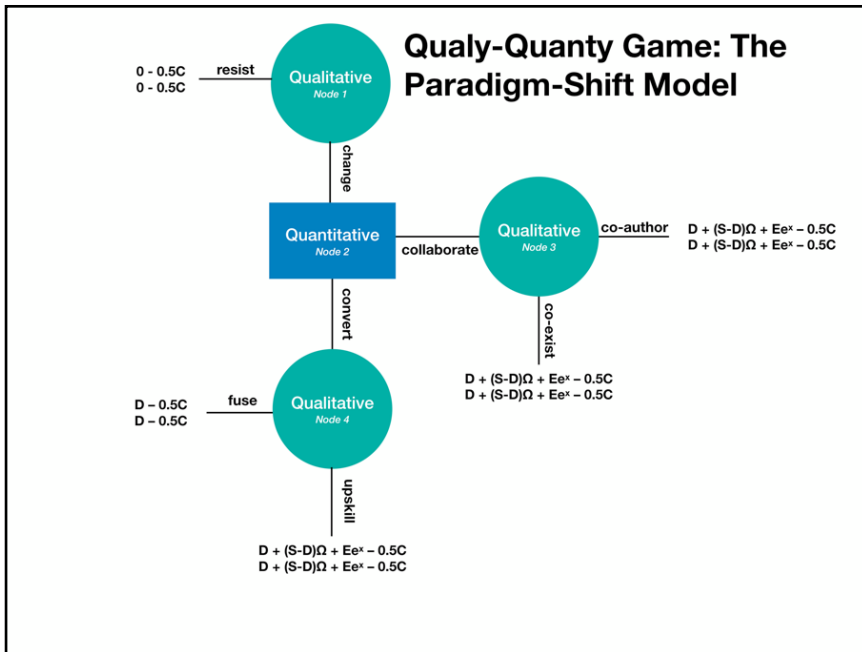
Qualy-Quanty Game: The Paradigm-Shift Model

0 - 0.5C
0 - 0.5C

resist

Qualitative
Node 1

change

Quantitative
Node 2

collaborate

Qualitative
Node 3

co-author

$D + (S-D)\Omega + Ee^x - 0.5C$
$D + (S-D)\Omega + Ee^x - 0.5C$

co-exist

$D + (S-D)\Omega + Ee^x - 0.5C$
$D + (S-D)\Omega + Ee^x - 0.5C$

convert

D – 0.5C
D – 0.5C

fuse

Qualitative
Node 4

upskill

$D + (S-D)\Omega + Ee^x - 0.5C$
$D + (S-D)\Omega + Ee^x - 0.5C$